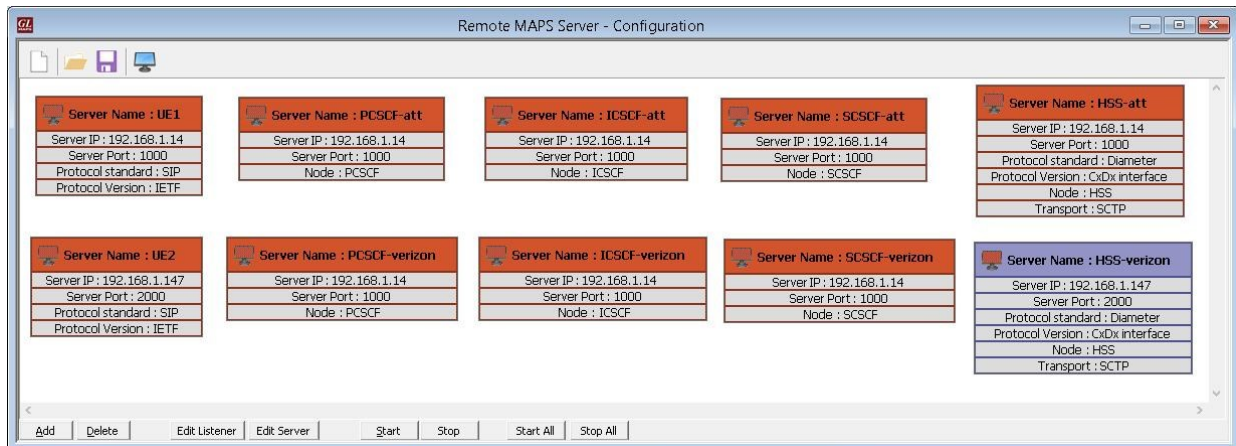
GL

Remote MAPS Server - Configuration

Server Name : UE1
Server IP : 192.168.1.14
Server Port : 1000
Protocol standard : SIP
Protocol Version : IETF

Server Name : PCSCF-att
Server IP : 192.168.1.14
Server Port : 1000
Node : PCSCF

Server Name : ICSCF-att
Server IP : 192.168.1.14
Server Port : 1000
Node : ICSCF

Server Name : SCSCF-att
Server IP : 192.168.1.14
Server Port : 1000
Node : SCSCF

Server Name : HSS-att
Server IP : 192.168.1.14
Server Port : 1000
Protocol standard : Diameter
Protocol Version : CxDx interface
Node : HSS
Transport : SCTP

Server Name : UE2
Server IP : 192.168.1.147
Server Port : 2000
Protocol standard : SIP
Protocol Version : IETF

Server Name : PCSCF-verizon
Server IP : 192.168.1.14
Server Port : 1000
Node : PCSCF

Server Name : ICSCF-verizon
Server IP : 192.168.1.14
Server Port : 1000
Node : ICSCF

Server Name : SCSCF-verizon
Server IP : 192.168.1.14
Server Port : 1000
Node : SCSCF

Server Name : HSS-verizon
Server IP : 192.168.1.147
Server Port : 2000
Protocol standard : Diameter
Protocol Version : CxDx interface
Node : HSS
Transport : SCTP

Add | Delete | Edit Listener | Edit Server | Start | Stop | Start All | Stop All